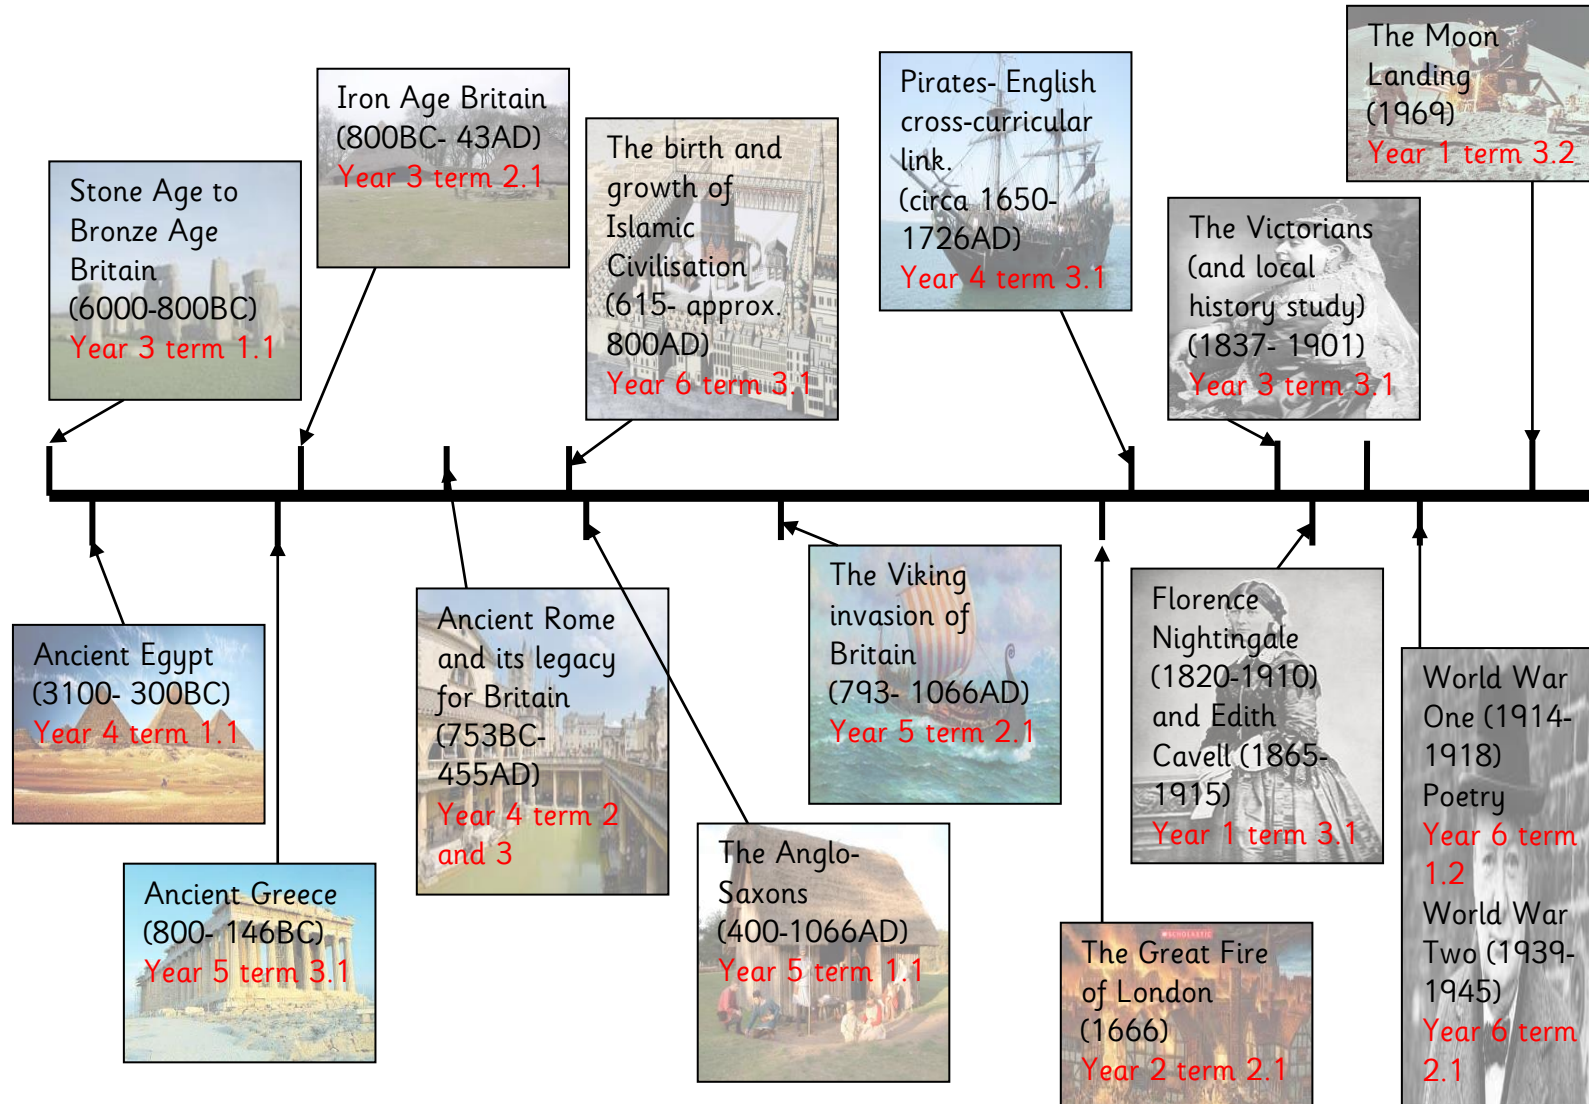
Stone Age to Bronze Age Britain (6000-800BC)
Year 3 term 1.1

Iron Age Britain (800BC- 43AD)
Year 3 term 2.1

The birth and growth of Islamic Civilisation (615- approx. 800AD)
Year 6 term 3.1

Pirates- English cross-curricular link. (circa 1650-1726AD)
Year 4 term 3.1

The Victorians (and local history study) (1837- 1901)
Year 3 term 3.1

The Moon Landing (1969)
Year 1 term 3.2

Ancient Egypt (3100- 300BC)
Year 4 term 1.1

Ancient Greece (800- 146BC)
Year 5 term 3.1

Ancient Rome and its legacy for Britain (753BC-455AD)
Year 4 term 2 and 3

The Anglo-Saxons (400-1066AD)
Year 5 term 1.1

The Viking invasion of Britain (793- 1066AD)
Year 5 term 2.1

Florence Nightingale (1820-1910) and Edith Cavell (1865-1915)
Year 1 term 3.1

The Great Fire of London (1666)
Year 2 term 2.1

World War One (1914-1918) Poetry
Year 6 term 1.2
World War Two (1939-1945)
Year 6 term 2.1